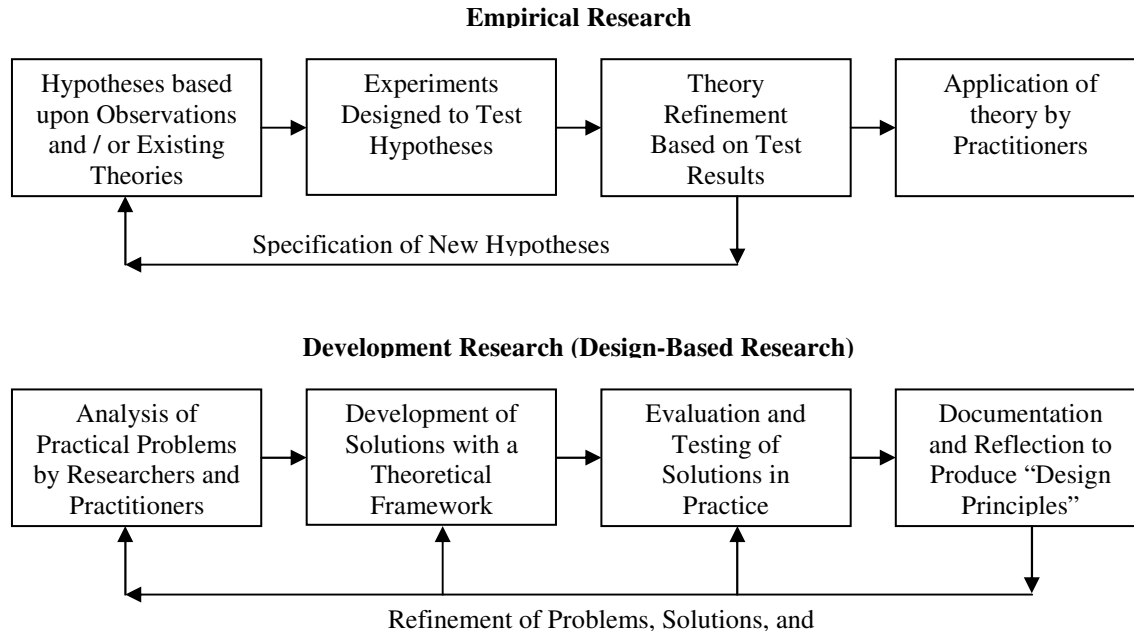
Empirical Research

Hypotheses based upon Observations and / or Existing Theories

Experiments Designed to Test Hypotheses

Theory Refinement Based on Test Results

Application of theory by Practitioners

Specification of New Hypotheses

Development Research (Design-Based Research)

Analysis of Practical Problems by Researchers and Practitioners

Development of Solutions with a Theoretical Framework

Evaluation and Testing of Solutions in Practice

Documentation and Reflection to Produce "Design Principles"

Refinement of Problems, Solutions, and